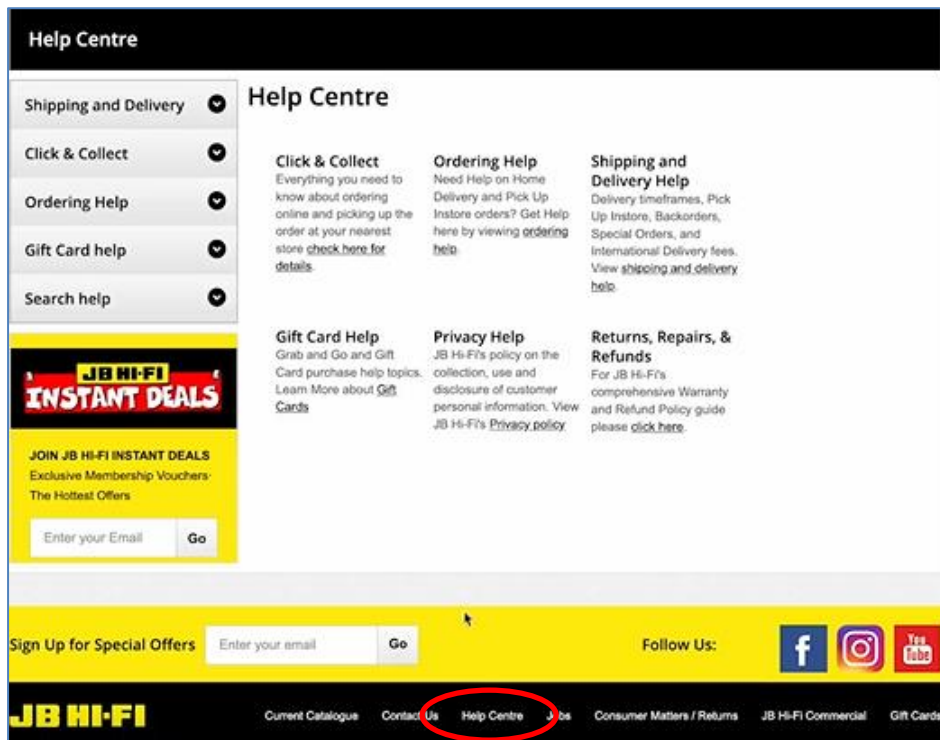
Help Centre

Shipping and Delivery
Click & Collect
Ordering Help
Gift Card help
Search help

JB HI-FI INSTANT DEALS

JOIN JB HI-FI INSTANT DEALS
Exclusive Membership Vouchers·
The Hottest Offers

Enter your Email Go

Help Centre

Click & Collect
Everything you need to know about ordering online and picking up the order at your nearest store check here for details.

Ordering Help
Need Help on Home Delivery and Pick Up Instore orders? Get Help here by viewing ordering help.

Shipping and Delivery Help
Delivery timeframes, Pick Up Instore, Backorders, Special Orders, and International Delivery fees. View shipping and delivery help.

Gift Card Help
Grab and Go and Gift Card purchase help topics. Learn More about Gift Cards

Privacy Help
JB Hi-Fi's policy on the collection, use and disclosure of customer personal information. View JB Hi-Fi's Privacy policy

Returns, Repairs, & Refunds
For JB Hi-Fi's comprehensive Warranty and Refund Policy guide please click here.

Sign Up for Special Offers Enter your email Go

Follow Us:

You Tube

JB HI-FI Current Catalogue Contact Us Help Centre Jobs Consumer Matters / Returns JB Hi-Fi Commercial Gift Cards